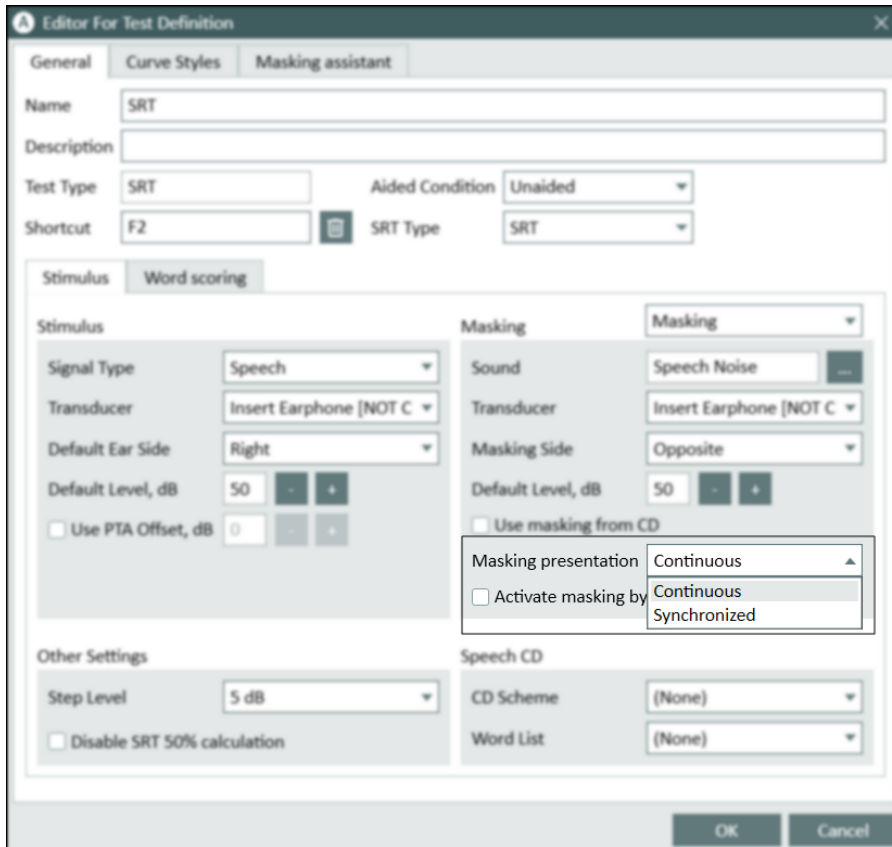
Editor For Test Definition

General | Curve Styles | Masking assistant

Name SRT

Description

Test Type SRT

Aided Condition Unaided

Shortcut F2

SRT Type SRT

Stimulus | Word scoring

Stimulus

Signal Type Speech

Transducer Insert Earphone [NOT C

Default Ear Side Right

Default Level, dB 50 - +

Use PTA Offset, dB 0 - +

Masking Masking

Sound Speech Noise ...

Transducer Insert Earphone [NOT C

Masking Side Opposite

Default Level, dB 50 - +

Use masking from CD

Masking presentation Continuous

Activate masking by

Continuous

Synchronized

Other Settings

Step Level 5 dB

Disable SRT 50% calculation

Speech CD

CD Scheme (None)

Word List (None)

OK Cancel